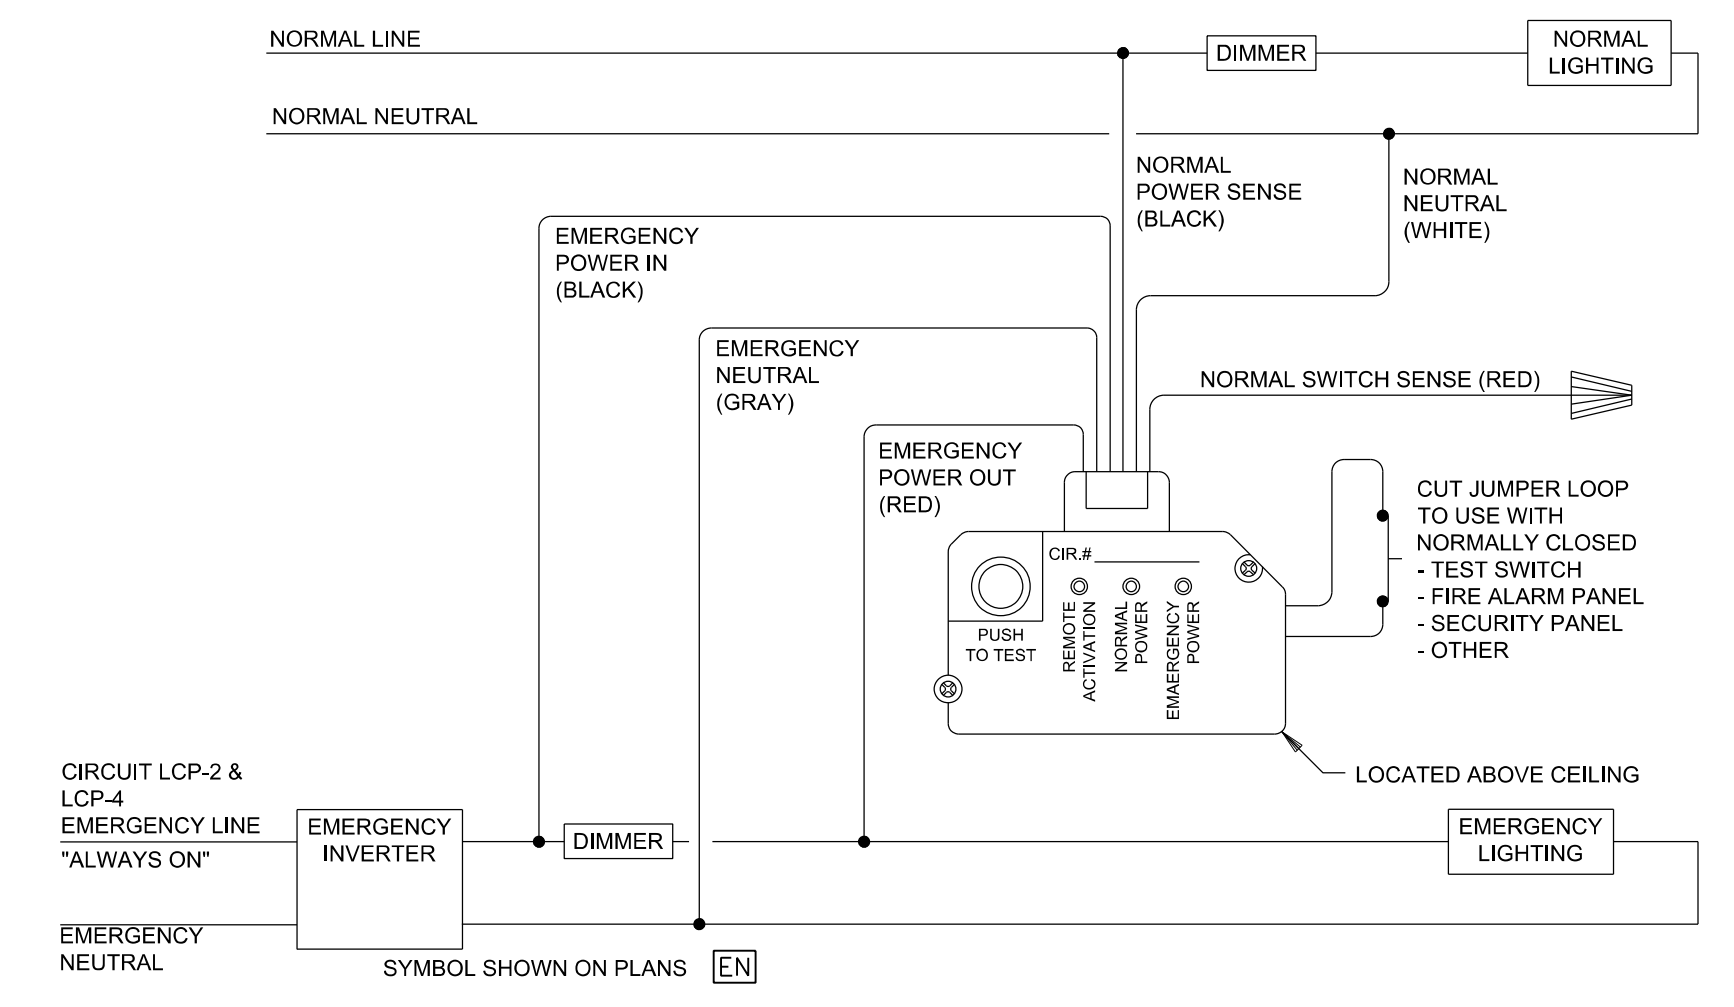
NORMAL LINE

DIMMER

NORMAL LIGHTING

NORMAL NEUTRAL

NORMAL POWER SENSE (BLACK)

NORMAL NEUTRAL (WHITE)

EMERGENCY POWER IN (BLACK)

EMERGENCY NEUTRAL (GRAY)

NORMAL SWITCH SENSE (RED)

EMERGENCY POWER OUT (RED)

CUT JUMPER LOOP TO USE WITH NORMALLY CLOSED
- TEST SWITCH
- FIRE ALARM PANEL
- SECURITY PANEL
- OTHER

CIR.#

PUSH TO TEST

REMOTE ACTIVATION

NORMAL POWER

EMAERGENCY POWER

LOCATED ABOVE CEILING

CIRCUIT LCP-2 & LCP-4 EMERGENCY LINE "ALWAYS ON"

EMERGENCY INVERTER

DIMMER

EMERGENCY LIGHTING

EMERGENCY NEUTRAL

SYMBOL SHOWN ON PLANS EN